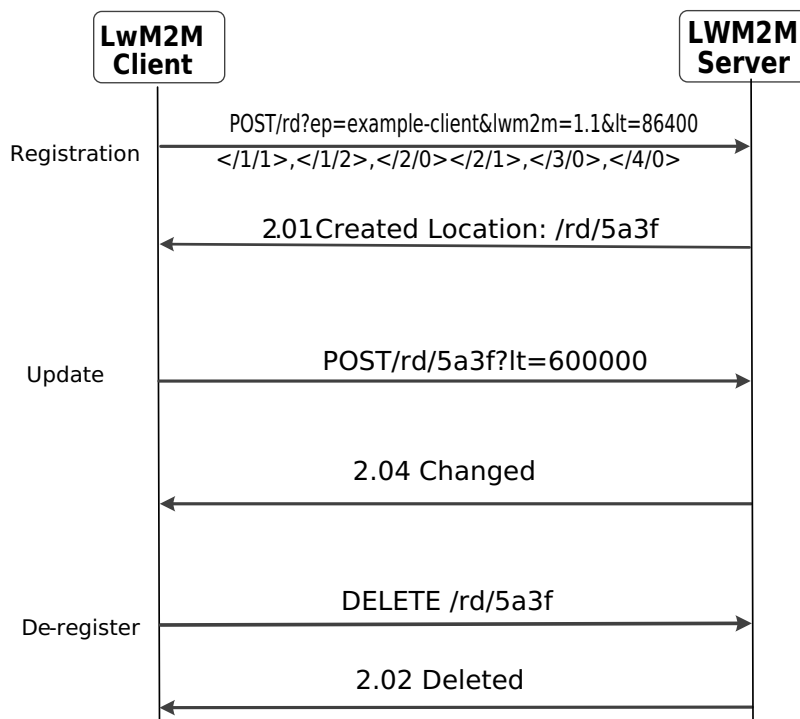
LwM2M Client

LWM2M Server

Registration

POST/rd?ep=example-client&lwm2m=1.1&lt=86400
</1/1>,</1/2>,</2/0></2/1>,</3/0>,</4/0>

2.01Created Location: /rd/5a3f

Update

POST/rd/5a3f?lt=600000

2.04 Changed

De-register

DELETE /rd/5a3f

2.02 Deleted